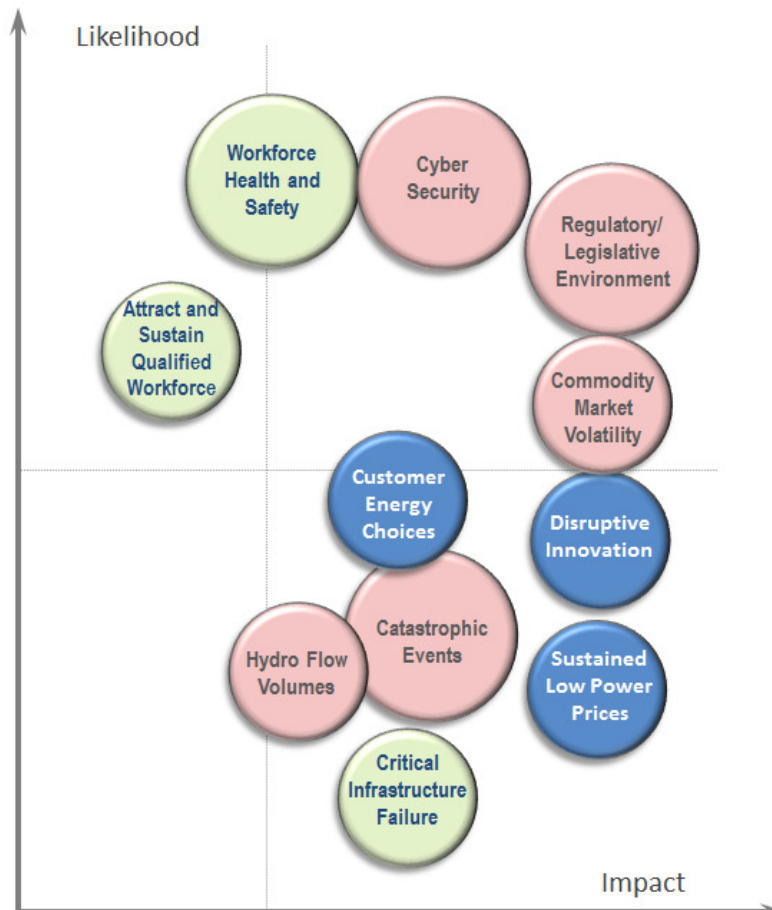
Likelihood

Workforce Health and Safety

Cyber Security

Regulatory/ Legislative Environment

Attract and Sustain Qualified Workforce

Commodity Market Volatility

Customer Energy Choices

Disruptive Innovation

Catastrophic Events

Hydro Flow Volumes

Sustained Low Power Prices

Critical Infrastructure Failure

Impact